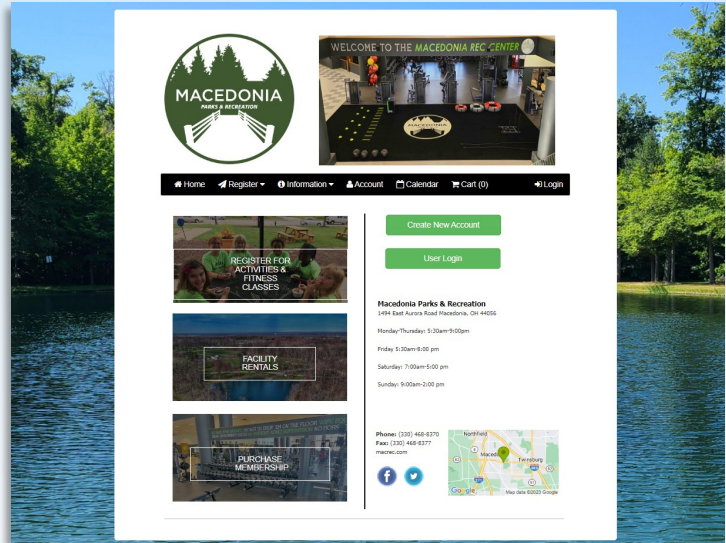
MACEDONIA
PARKS & RECREATION

WELCOME TO THE MACEDONIA REC CENTER

Home Register Information Account Calendar Cart (0) Login

REGISTER FOR ACTIVITIES & FITNESS CLASSES

FACILITY RENTALS

PURCHASE MEMBERSHIP

Create New Account

User Login

Macedonia Parks & Recreation
1494 East Aurora Road Macedonia, OH 44056

Monday-Thursday: 5:30am-9:00pm

Friday 5:30am-8:00 pm

Saturday: 7:00am-5:00 pm

Sunday: 9:00am-2:00 pm

Phone: (330) 468-8370
Fax: (330) 468-8377
macrec.com

Northfield
Macedonia
Twinsburg
Google
Map data ©2023 Google